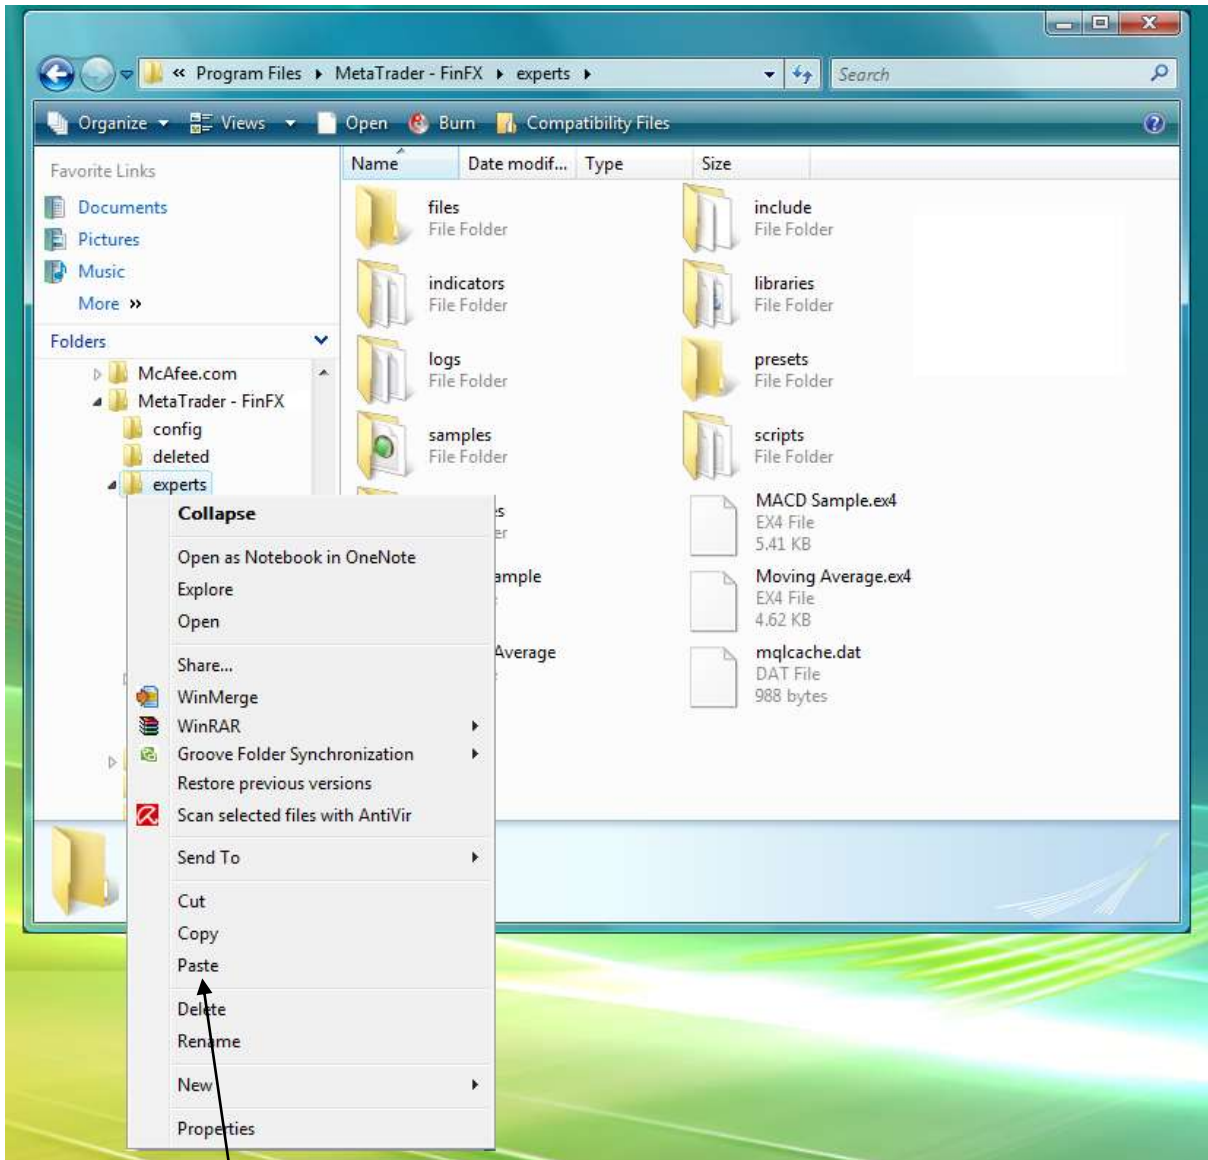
« Program Files ▸ MetaTrader - FinFX ▸ experts ▸

Search

Organize Views Open Burn Compatibility Files

Favorite Links
Documents
Pictures
Music
More »

Folders
McAfee.com
MetaTrader - FinFX
config
deleted
experts

Name Date modif... Type Size

files
File Folder
include
File Folder
indicators
File Folder
libraries
File Folder
logs
File Folder
presets
File Folder
samples
File Folder
scripts
File Folder
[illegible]s
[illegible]er
MACD Sample.ex4
EX4 File
5.41 KB
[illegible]ample
Moving Average.ex4
EX4 File
4.62 KB
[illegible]Average
mqlcache.dat
DAT File
988 bytes

Collapse
Open as Notebook in OneNote
Explore
Open
Share...
WinMerge
WinRAR
Groove Folder Synchronization
Restore previous versions
Scan selected files with AntiVir
Send To
Cut
Copy
Paste
Delete
Rename
New
Properties